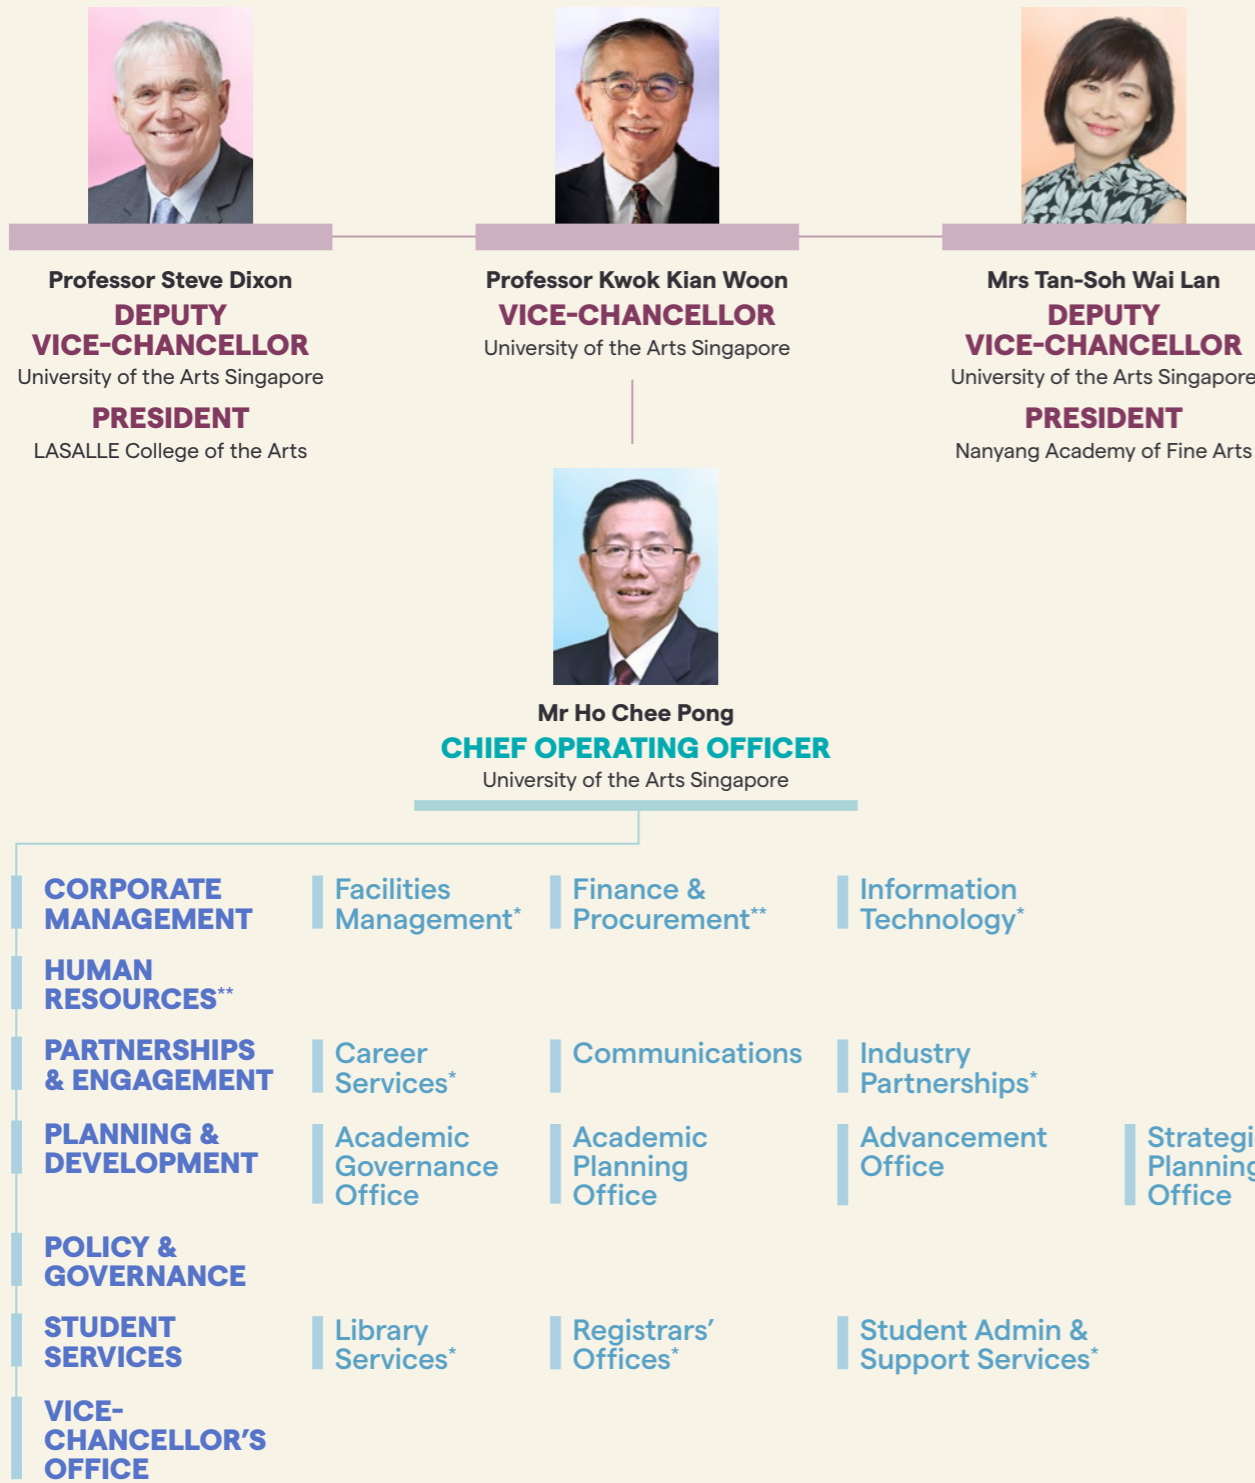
Professor Steve Dixon
DEPUTY VICE-CHANCELLOR
University of the Arts Singapore
PRESIDENT
LASALLE College of the Arts

Professor Kwok Kian Woon
VICE-CHANCELLOR
University of the Arts Singapore

Mrs Tan-Soh Wai Lan
DEPUTY VICE-CHANCELLOR
University of the Arts Singapore
PRESIDENT
Nanyang Academy of Fine Arts

Mr Ho Chee Pong
CHIEF OPERATING OFFICER
University of the Arts Singapore

CORPORATE MANAGEMENT
Facilities Management*
Finance & Procurement**
Information Technology*

HUMAN RESOURCES**

PARTNERSHIPS & ENGAGEMENT
Career Services*
Communications
Industry Partnerships*

PLANNING & DEVELOPMENT
Academic Governance Office
Academic Planning Office
Advancement Office
Strategi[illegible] Plannin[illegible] Office

POLICY & GOVERNANCE

STUDENT SERVICES
Library Services*
Registrars' Offices*
Student Admin & Support Services*

VICE-CHANCELLOR'S OFFICE